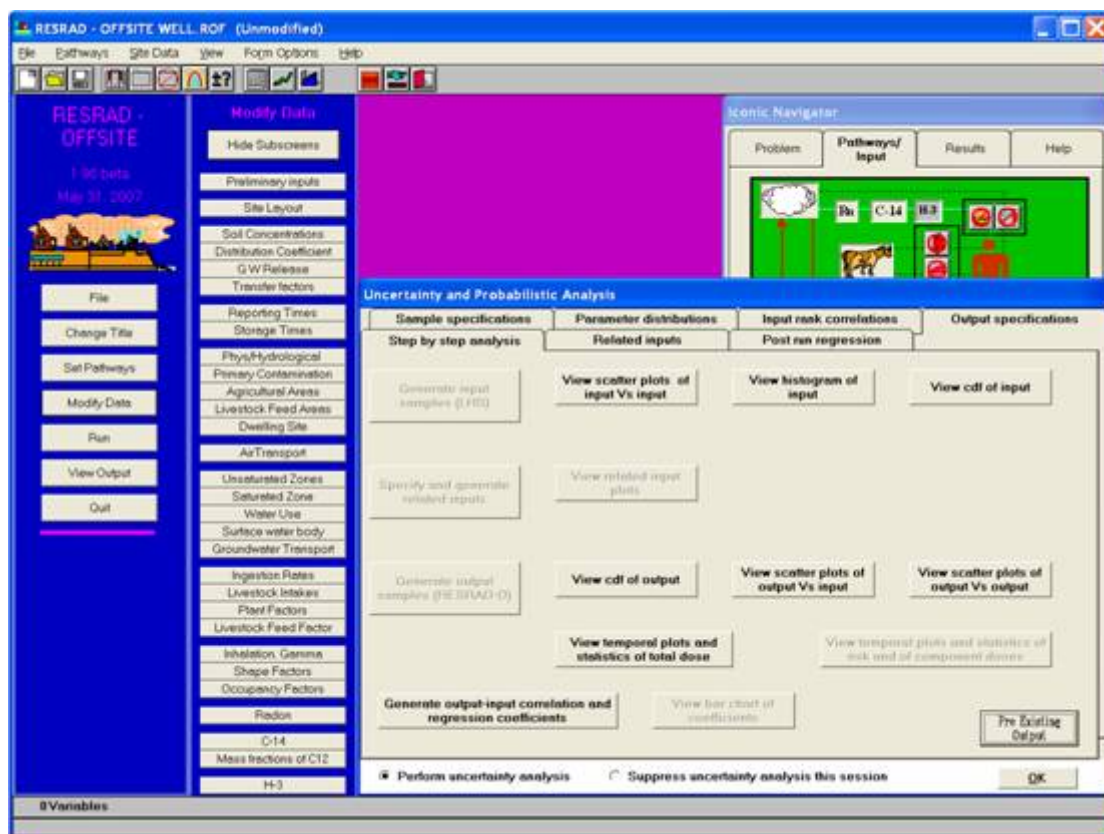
RESRAD - OFFSITE WELL.ROF (Unmodified)

File Pathways Site Data View Form Options Help

RESRAD - OFFSITE
1.90 beta
May 31, 2007

File
Change Title
Set Pathways
Modify Data
Run
View Output
Quit

Modify Data
Hide Subscreens
Preliminary inputs
Site Layout
Soil Concentrations
Distribution Coefficient
GW Release
Transfer factors
Reporting Times
Storage Times
Phys/Hydrological
Primary Contamination
Agricultural Areas
Livestock Feed Areas
Dwelling Site
AirTransport
Unsaturated Zones
Saturated Zone
Water Use
Surface water body
Groundwater Transport
Ingestion Rates
Livestock Intakes
Plant Factors
Livestock Feed Factor
Inhalation, Gamma
Shape Factors
Occupancy Factors
Radon
C-14
Mass fractions of C12
H-3

Iconic Navigator
Problem
Pathways/ Input
Results
Help
Rn C-14 H-3

Uncertainty and Probabilistic Analysis
Sample specifications
Parameter distributions
Input rank correlations
Output specifications
Step by step analysis
Related inputs
Post run regression

Generate input samples (LHS)
View scatter plots of input Vs input
View histogram of input
View cdf of input
Specify and generate related inputs
View related input plots
Generate output samples (RESRAD-O)
View cdf of output
View scatter plots of output Vs input
View scatter plots of output Vs output
View temporal plots and statistics of total dose
View temporal plots and statistics of risk and of component doses
Generate output-input correlation and regression coefficients
View bar chart of coefficients
Pre Existing Output

Perform uncertainty analysis
Suppress uncertainty analysis this session
OK

0 Variables